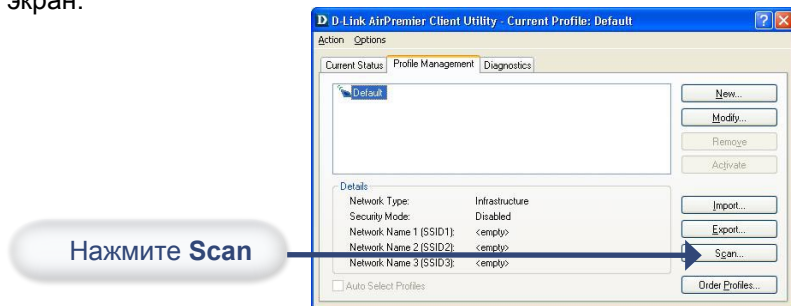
экран.

D D-Link AirPremier Client Utility - Current Profile: Default

Action Options

Current Status | Profile Management | Diagnostics

Default

New...
Modify...
Remove
Activate

Details

| | |
|---|---|
| Network Type: | Infrastructure |
| Security Mode: | Disabled |
| Network Name 1 (SSID1): | <empty> |
| Network Name 2 (SSID2): | <empty> |
| Network Name 3 (SSID3): | <empty> |

Import...
Export...
Scan...

Auto Select Profiles

Order Profiles...

Нажмите **Scan**